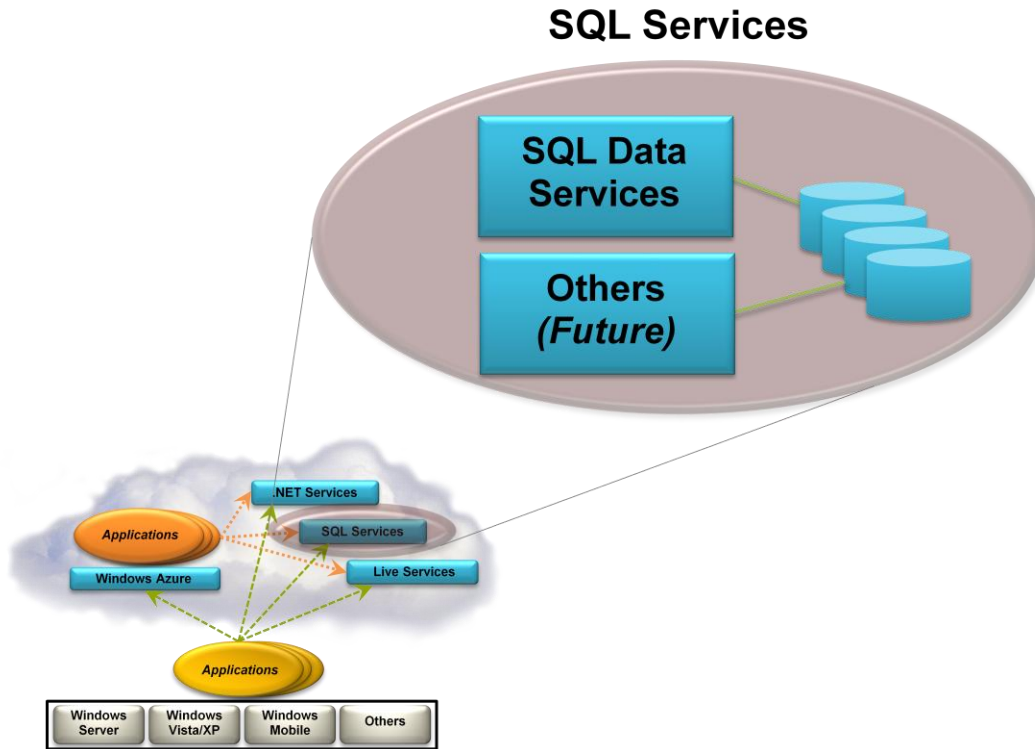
SQL Services

SQL Data Services

Others *(Future)*

.NET Services

Applications

SQL Services

Windows Azure

Live Services

Applications

| Windows Server | Windows Vista/XP | Windows Mobile | Others |
|---|---|---|---|